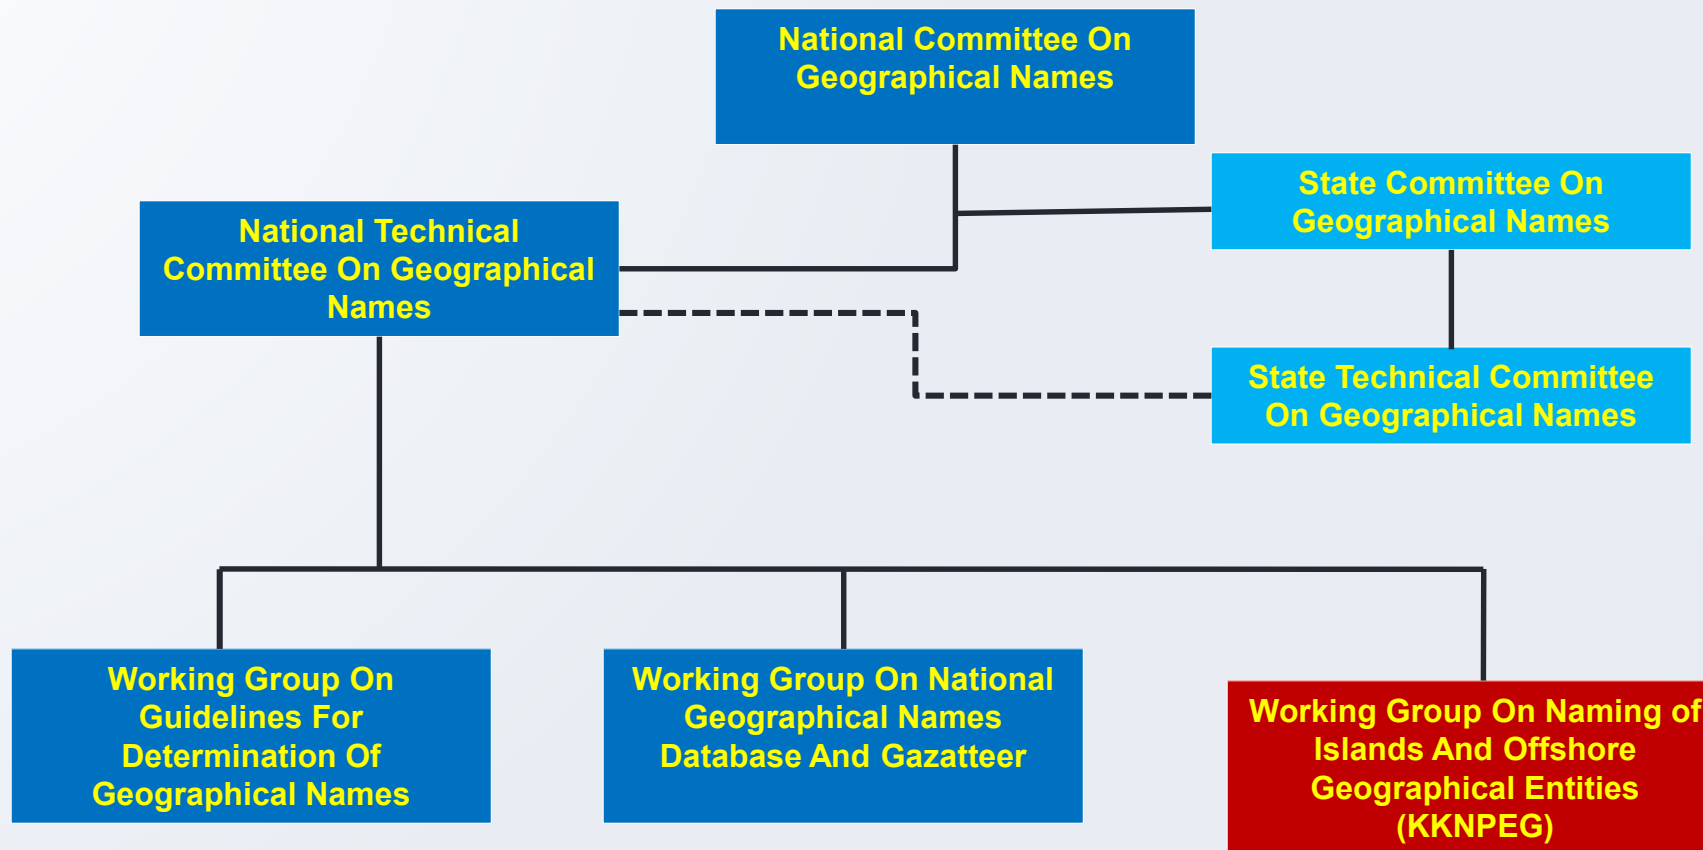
National Committee On Geographical Names

State Committee On Geographical Names

National Technical Committee On Geographical Names

State Technical Committee On Geographical Names

Working Group On Guidelines For Determination Of Geographical Names

Working Group On National Geographical Names Database And Gazatteer

Working Group On Naming of Islands And Offshore Geographical Entities (KKNPEG)